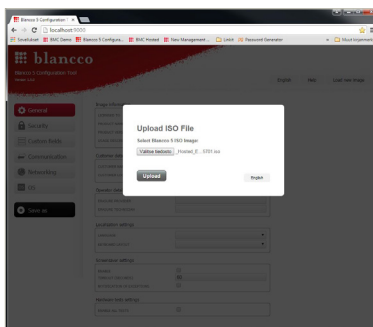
Blancco 5 Configuration
localhost:9000
SmartLabel BMC Demo Blancco 5 Configura... BMC Hosted New Management... Linch Password Generator Muut kirjanmerkit

blancco
Blancco 5 Configuration Tool
English Help Load new image

General
Security
Custom fields
Communication
Networking
UI
Save as

Upload ISO File
Select Blancco 5 ISO Image:
Valitse tiedosto Pooled_E...5701.iso
Upload
Peruuta